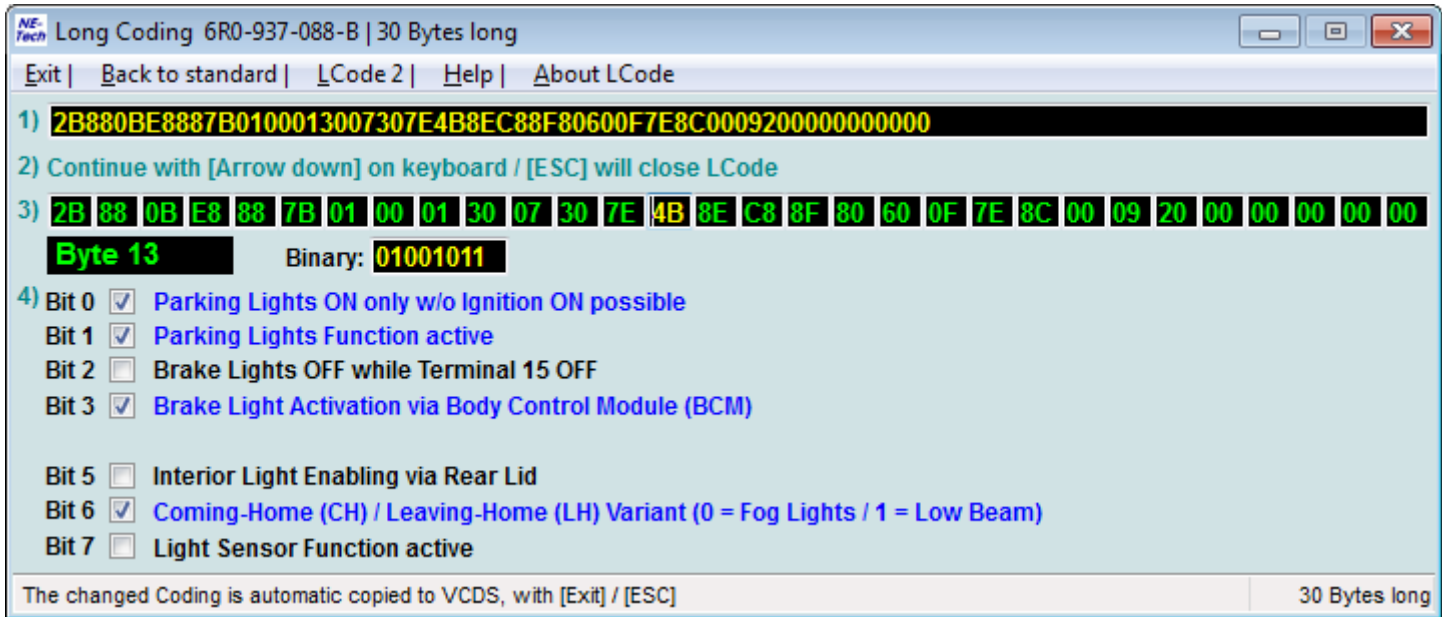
NE-Tech Long Coding 6R0-937-088-B | 30 Bytes long

Exit | Back to standard | LCode 2 | Help | About LCode

1) 2B880BE8887B0100013007307E4B8EC88F80600F7E8C0009200000000000

2) Continue with [Arrow down] on keyboard / [ESC] will close LCode

3) 2B 88 0B E8 88 7B 01 00 01 30 07 30 7E 4B 8E C8 8F 80 60 0F 7E 8C 00 09 20 00 00 00 00 00

Byte 13 Binary: 01001011

4) Bit 0 Parking Lights ON only w/o Ignition ON possible
Bit 1 Parking Lights Function active
Bit 2 Brake Lights OFF while Terminal 15 OFF
Bit 3 Brake Light Activation via Body Control Module (BCM)

Bit 5 Interior Light Enabling via Rear Lid
Bit 6 Coming-Home (CH) / Leaving-Home (LH) Variant (0 = Fog Lights / 1 = Low Beam)
Bit 7 Light Sensor Function active

The changed Coding is automatic copied to VCDS, with [Exit] / [ESC] 30 Bytes long